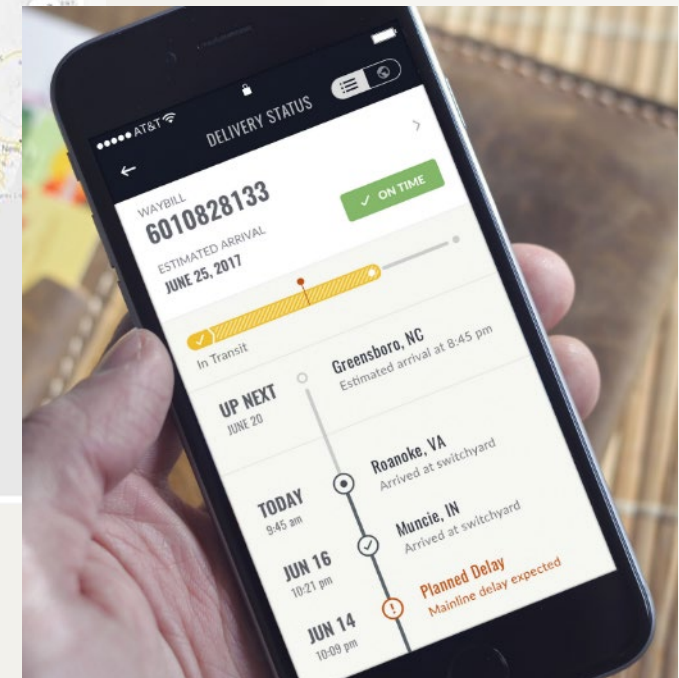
●●●●● AT&T

DELIVERY STATUS

WAYBILL
6010828133

✓ ON TIME

ESTIMATED ARRIVAL
JUNE 25, 2017

In Transit

UP NEXT
JUNE 20

Greensboro, NC
Estimated arrival at 8:45 pm

TODAY
9:45 am

Roanoke, VA
Arrived at switchyard

JUN 16
10:21 pm

Muncie, IN
Arrived at switchyard

JUN 14
10:09 pm

Planned Delay
Mainline delay expected